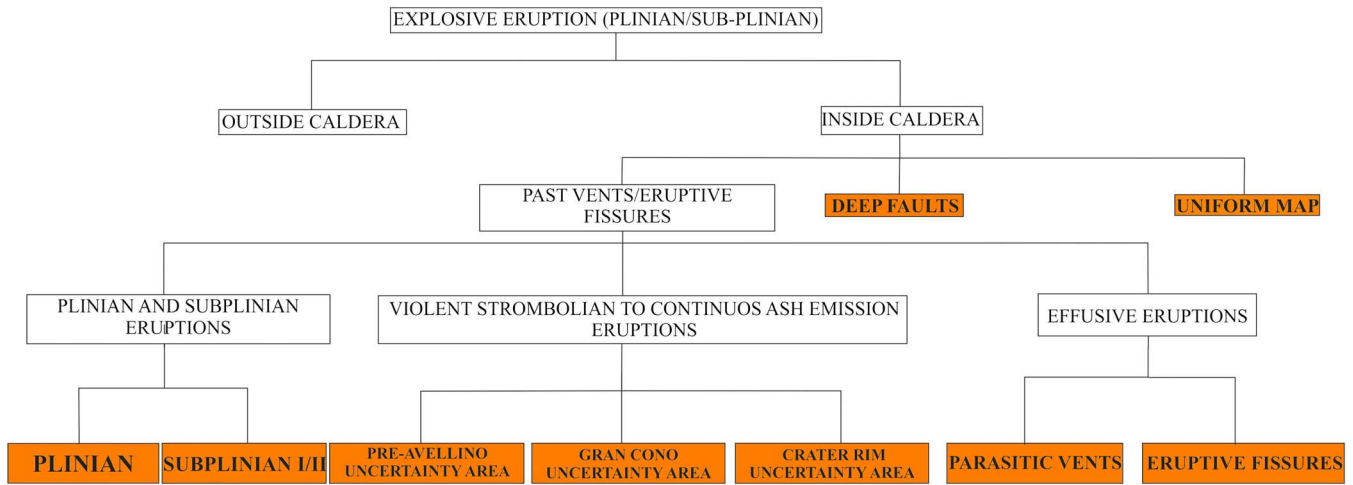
EXPLOSIVE ERUPTION (PLINIAN/SUB-PLINIAN)

OUTSIDE CALDERA

INSIDE CALDERA

PAST VENTS/ERUPTIVE FISSURES

DEEP FAULTS

UNIFORM MAP

PLINIAN AND SUBPLINIAN ERUPTIONS

VIOLENT STROMBOLIAN TO CONTINUOS ASH EMISSION ERUPTIONS

EFFUSIVE ERUPTIONS

PLINIAN

SUBPLINIAN I/II

PRE-AVELLINO UNCERTAINTY AREA

GRAN CONO UNCERTAINTY AREA

CRATER RIM UNCERTAINTY AREA

PARASITIC VENTS

ERUPTIVE FISSURES